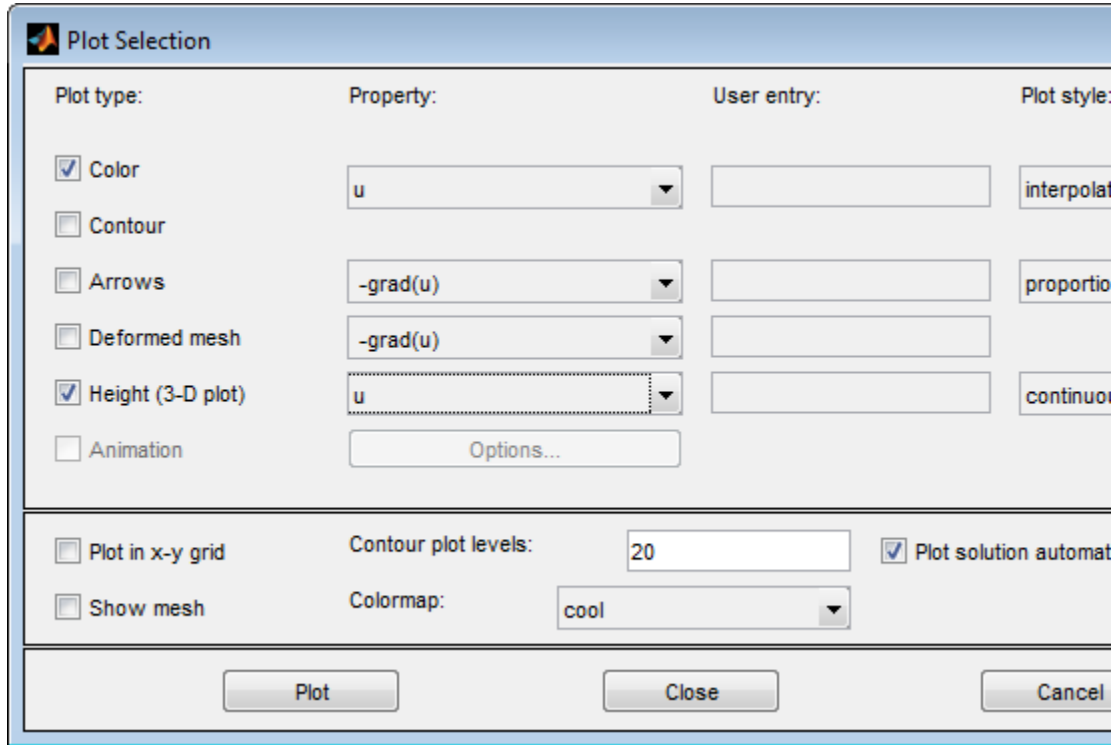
Plot Selection

Plot type:

Property:

User entry:

Plot style:

Color

u

interpolat

Contour

Arrows

-grad(u)

proportio

Deformed mesh

-grad(u)

Height (3-D plot)

u

continuou

Animation

Options...

Plot in x-y grid

Contour plot levels:

20

Plot solution automat

Show mesh

Colormap:

cool

Plot

Close

Cancel